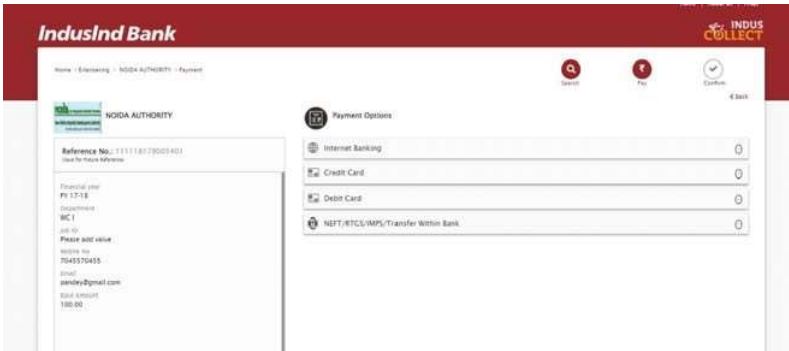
IndusInd Bank

INDUS COLLECT

Home > Entertaining > NOIDA AUTHORITY > Payment

Search

Pay

Confirm

< Back

NOIDA AUTHORITY

Reference No.: 111114179005401
Save for Future Reference

Financial year
FY 17-18
Department
WC I
Job ID
Please add value
Mobile No
7045570455
Email
pandey@gmail.com
Total Amount
100.00

Payment Options

Internet Banking

Credit Card

Debit Card

NEFT/RTGS/IMPS/Transfer Within Bank